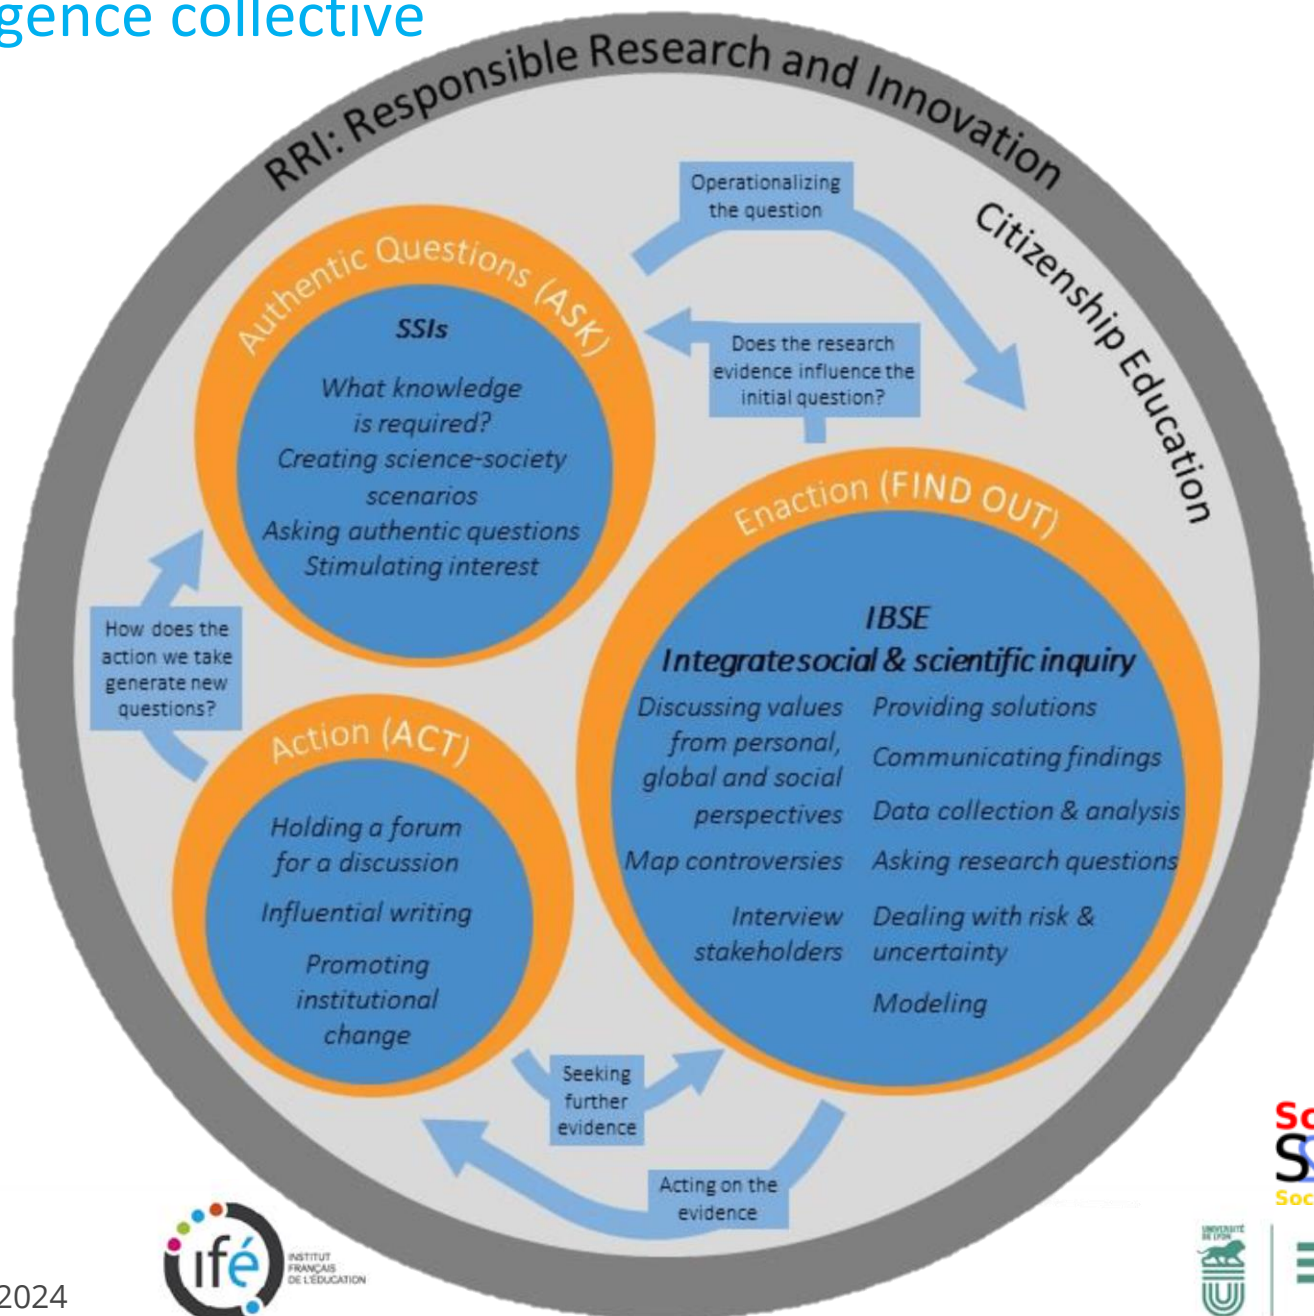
gence collective

RRI: Responsible Research and Innovation

Citizenship Education

Operationalizing the question

Does the research evidence influence the initial question?

Authentic Questions (ASK)

SSIs

What knowledge is required?
Creating science-society scenarios
Asking authentic questions
Stimulating interest

How does the action we take generate new questions?

Enaction (FIND OUT)

IBSE
Integrate social & scientific inquiry

Discussing values from personal, global and social perspectives
Map controversies
Interview stakeholders

Providing solutions
Communicating findings
Data collection & analysis
Asking research questions
Dealing with risk & uncertainty
Modeling

Action (ACT)

Holding a forum for a discussion
Influential writing
Promoting institutional change

Seeking further evidence

Acting on the evidence

ifé INSTITUT FRANÇAIS DE L'ÉDUCATION

2024

Sc
S
Soc

UNIVERSITÉ DE LYON